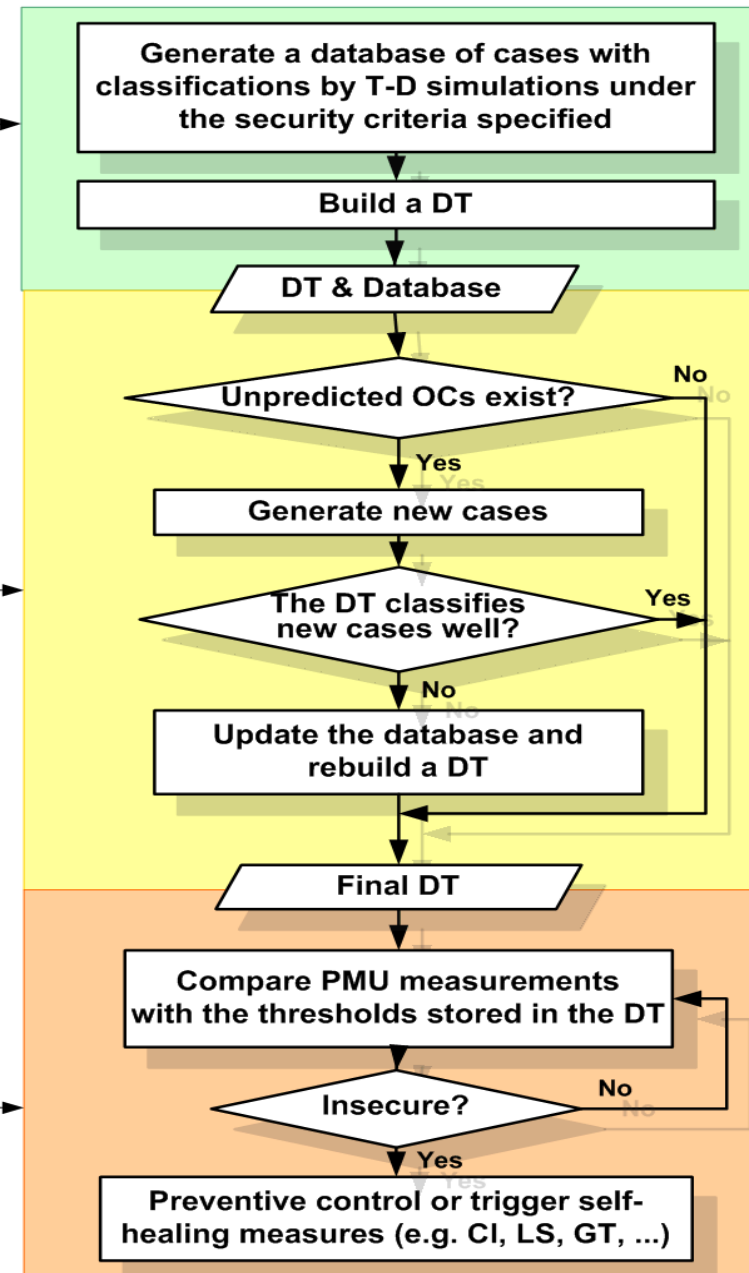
Generate a database of cases with classifications by T-D simulations under the security criteria specified

Build a DT

DT & Database

Unpredicted OCs exist?

No

Yes

Generate new cases

The DT classifies new cases well?

Yes

No

Update the database and rebuild a DT

Final DT

Compare PMU measurements with the thresholds stored in the DT

Insecure?

No

Yes

Preventive control or trigger self-healing measures (e.g. CI, LS, GT, ...)